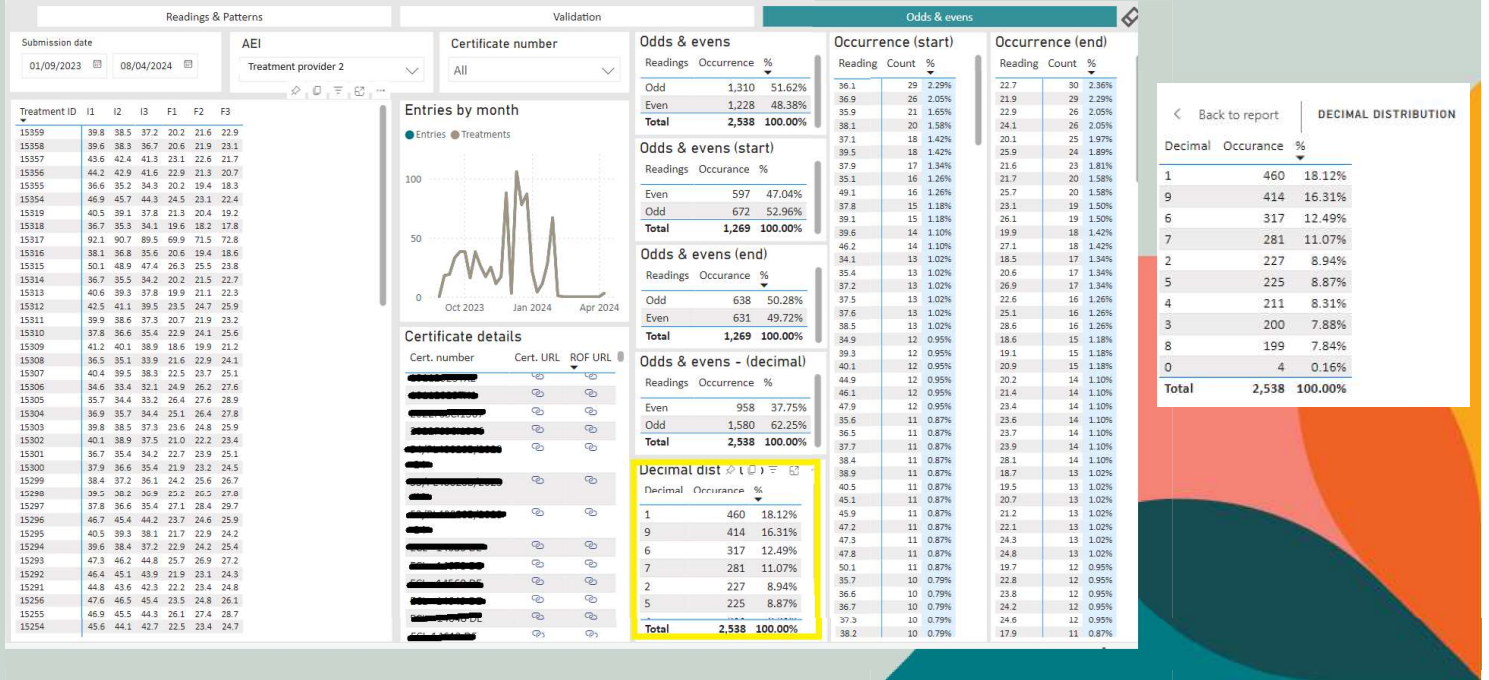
Readings & Patterns | Validation | Odds & evens

Submission date
01/09/2023 08/04/2024

AEI
Treatment provider 2

Certificate number
All

| Treatment ID | I1 | I2 | I3 | F1 | F2 | F3 |
|---|---|---|---|---|---|---|
| 15359 | 39.8 | 38.5 | 37.2 | 20.2 | 21.6 | 22.9 |
| 15358 | 39.6 | 38.3 | 36.7 | 20.6 | 21.9 | 23.1 |
| 15357 | 43.6 | 42.4 | 41.3 | 23.1 | 22.6 | 21.7 |
| 15356 | 44.2 | 42.9 | 41.6 | 22.9 | 21.3 | 20.7 |
| 15355 | 36.6 | 35.2 | 34.3 | 20.2 | 19.4 | 18.3 |
| 15354 | 46.9 | 45.7 | 44.3 | 24.5 | 23.1 | 22.4 |
| 15319 | 40.5 | 39.1 | 37.8 | 21.3 | 20.4 | 19.2 |
| 15318 | 36.7 | 35.3 | 34.1 | 19.6 | 18.2 | 17.8 |
| 15317 | 92.1 | 90.7 | 89.5 | 69.9 | 71.5 | 72.8 |
| 15316 | 38.1 | 36.8 | 35.6 | 20.6 | 19.4 | 18.6 |
| 15315 | 50.1 | 48.9 | 47.4 | 26.3 | 25.5 | 23.8 |
| 15314 | 36.7 | 35.5 | 34.2 | 20.2 | 21.5 | 22.7 |
| 15313 | 40.6 | 39.3 | 37.8 | 19.9 | 21.1 | 22.3 |
| 15312 | 42.5 | 41.1 | 39.5 | 23.5 | 24.7 | 25.9 |
| 15311 | 39.9 | 38.6 | 37.3 | 20.7 | 21.9 | 23.2 |
| 15310 | 37.8 | 36.6 | 35.4 | 22.9 | 24.1 | 25.6 |
| 15309 | 41.2 | 40.1 | 38.9 | 18.6 | 19.9 | 21.2 |
| 15308 | 36.5 | 35.1 | 33.9 | 21.6 | 22.9 | 24.1 |
| 15307 | 40.4 | 39.5 | 38.3 | 22.5 | 23.7 | 25.1 |
| 15306 | 34.6 | 33.4 | 32.1 | 24.9 | 26.2 | 27.6 |
| 15305 | 35.7 | 34.4 | 33.2 | 26.4 | 27.6 | 28.9 |
| 15304 | 36.9 | 35.7 | 34.4 | 25.1 | 26.4 | 27.8 |
| 15303 | 39.8 | 38.5 | 37.3 | 23.6 | 24.8 | 25.9 |
| 15302 | 40.1 | 38.9 | 37.5 | 21.0 | 22.2 | 23.4 |
| 15301 | 36.7 | 35.4 | 34.2 | 22.7 | 23.9 | 25.1 |
| 15300 | 37.9 | 36.6 | 35.4 | 21.9 | 23.2 | 24.5 |
| 15299 | 38.4 | 37.2 | 36.1 | 24.2 | 25.6 | 26.7 |
| 15298 | 39.5 | 38.2 | 36.9 | 25.2 | 26.5 | 27.8 |
| 15297 | 37.8 | 36.6 | 35.4 | 27.1 | 28.4 | 29.7 |
| 15296 | 46.7 | 45.4 | 44.2 | 23.7 | 24.6 | 25.9 |
| 15295 | 40.5 | 39.3 | 38.1 | 21.7 | 22.9 | 24.2 |
| 15294 | 39.6 | 38.4 | 37.2 | 22.9 | 24.2 | 25.4 |
| 15293 | 47.3 | 46.2 | 44.8 | 25.7 | 26.9 | 27.2 |
| 15292 | 46.4 | 45.1 | 43.9 | 21.9 | 23.1 | 24.3 |
| 15291 | 44.8 | 43.6 | 42.3 | 22.2 | 23.4 | 24.8 |
| 15256 | 47.6 | 46.5 | 45.4 | 23.5 | 24.8 | 26.1 |
| 15255 | 46.9 | 45.5 | 44.3 | 26.1 | 27.4 | 28.7 |
| 15254 | 45.6 | 44.1 | 42.7 | 22.5 | 23.4 | 24.7 |

Entries by month
Entries Treatments
100
50
0
Oct 2023 Jan 2024 Apr 2024

Certificate details
Cert. number | Cert. URL | ROF URL

Odds & evens
| Readings | Occurrence | % |
|---|---|---|
| Odd | 1,310 | 51.62% |
| Even | 1,228 | 48.38% |
| Total | 2,538 | 100.00% |

Odds & evens (start)
| Readings | Occurrence | % |
|---|---|---|
| Even | 597 | 47.04% |
| Odd | 672 | 52.96% |
| Total | 1,269 | 100.00% |

Odds & evens (end)
| Readings | Occurrence | % |
|---|---|---|
| Odd | 638 | 50.28% |
| Even | 631 | 49.72% |
| Total | 1,269 | 100.00% |

Odds & evens - (decimal)
| Readings | Occurrence | % |
|---|---|---|
| Even | 958 | 37.75% |
| Odd | 1,580 | 62.25% |
| Total | 2,538 | 100.00% |

Decimal dist
| Decimal | Occurance | % |
|---|---|---|
| 1 | 460 | 18.12% |
| 9 | 414 | 16.31% |
| 6 | 317 | 12.49% |
| 7 | 281 | 11.07% |
| 2 | 227 | 8.94% |
| 5 | 225 | 8.87% |
| Total | 2,538 | 100.00% |

Occurrence (start)
| Reading | Count | % |
|---|---|---|
| 36.1 | 29 | 2.29% |
| 36.9 | 26 | 2.05% |
| 35.9 | 21 | 1.65% |
| 38.1 | 20 | 1.58% |
| 37.1 | 18 | 1.42% |
| 39.5 | 18 | 1.42% |
| 37.9 | 17 | 1.34% |
| 35.1 | 16 | 1.26% |
| 49.1 | 16 | 1.26% |
| 37.8 | 15 | 1.18% |
| 39.1 | 15 | 1.18% |
| 39.6 | 14 | 1.10% |
| 46.2 | 14 | 1.10% |
| 34.1 | 13 | 1.02% |
| 35.4 | 13 | 1.02% |
| 37.2 | 13 | 1.02% |
| 37.5 | 13 | 1.02% |
| 37.6 | 13 | 1.02% |
| 38.5 | 13 | 1.02% |
| 34.9 | 12 | 0.95% |
| 39.3 | 12 | 0.95% |
| 40.1 | 12 | 0.95% |
| 44.9 | 12 | 0.95% |
| 46.1 | 12 | 0.95% |
| 47.9 | 12 | 0.95% |
| 35.6 | 11 | 0.87% |
| 36.5 | 11 | 0.87% |
| 37.7 | 11 | 0.87% |
| 38.4 | 11 | 0.87% |
| 38.9 | 11 | 0.87% |
| 40.5 | 11 | 0.87% |
| 45.1 | 11 | 0.87% |
| 45.9 | 11 | 0.87% |
| 47.2 | 11 | 0.87% |
| 47.3 | 11 | 0.87% |
| 47.8 | 11 | 0.87% |
| 50.1 | 11 | 0.87% |
| 35.7 | 10 | 0.79% |
| 36.6 | 10 | 0.79% |
| 36.7 | 10 | 0.79% |
| 37.3 | 10 | 0.79% |
| 38.2 | 10 | 0.79% |

Occurrence (end)
| Reading | Count | % |
|---|---|---|
| 22.7 | 30 | 2.36% |
| 21.9 | 29 | 2.29% |
| 22.9 | 26 | 2.05% |
| 24.1 | 26 | 2.05% |
| 20.1 | 25 | 1.97% |
| 25.9 | 24 | 1.89% |
| 21.6 | 23 | 1.81% |
| 21.7 | 20 | 1.58% |
| 25.7 | 20 | 1.58% |
| 23.1 | 19 | 1.50% |
| 26.1 | 19 | 1.50% |
| 19.9 | 18 | 1.42% |
| 27.1 | 18 | 1.42% |
| 18.5 | 17 | 1.34% |
| 20.6 | 17 | 1.34% |
| 26.9 | 17 | 1.34% |
| 22.6 | 16 | 1.26% |
| 25.1 | 16 | 1.26% |
| 28.6 | 16 | 1.26% |
| 18.6 | 15 | 1.18% |
| 19.1 | 15 | 1.18% |
| 20.9 | 15 | 1.18% |
| 20.2 | 14 | 1.10% |
| 21.4 | 14 | 1.10% |
| 23.4 | 14 | 1.10% |
| 23.6 | 14 | 1.10% |
| 23.7 | 14 | 1.10% |
| 23.9 | 14 | 1.10% |
| 28.1 | 14 | 1.10% |
| 18.7 | 13 | 1.02% |
| 19.5 | 13 | 1.02% |
| 20.7 | 13 | 1.02% |
| 21.2 | 13 | 1.02% |
| 22.1 | 13 | 1.02% |
| 24.3 | 13 | 1.02% |
| 24.8 | 13 | 1.02% |
| 19.7 | 12 | 0.95% |
| 22.8 | 12 | 0.95% |
| 23.8 | 12 | 0.95% |
| 24.2 | 12 | 0.95% |
| 24.6 | 12 | 0.95% |
| 17.9 | 11 | 0.87% |

Back to report | DECIMAL DISTRIBUTION

| Decimal | Occurance | % |
|---|---|---|
| 1 | 460 | 18.12% |
| 9 | 414 | 16.31% |
| 6 | 317 | 12.49% |
| 7 | 281 | 11.07% |
| 2 | 227 | 8.94% |
| 5 | 225 | 8.87% |
| 4 | 211 | 8.31% |
| 3 | 200 | 7.88% |
| 8 | 199 | 7.84% |
| 0 | 4 | 0.16% |
| Total | 2,538 | 100.00% |